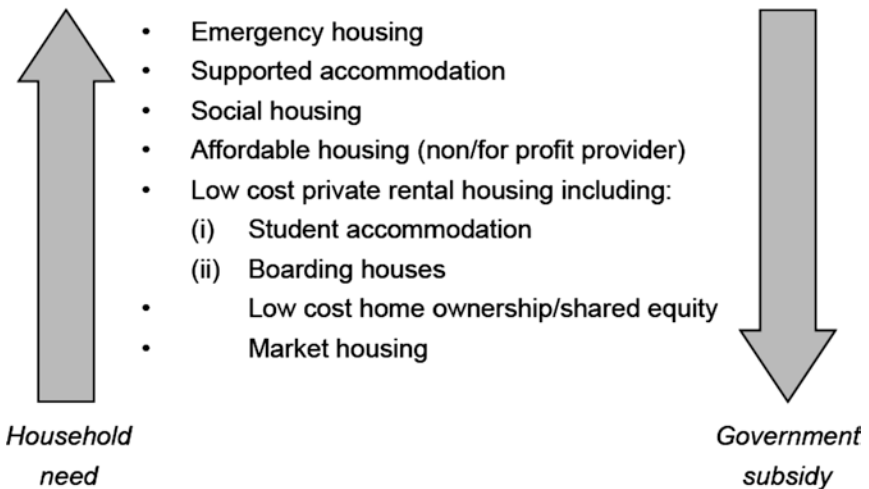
- Emergency housing
- Supported accommodation
- Social housing
- Affordable housing (non/for profit provider)
- Low cost private rental housing including:
  (i) Student accommodation
  (ii) Boarding houses
- Low cost home ownership/shared equity
- Market housing

Household need

Government subsidy